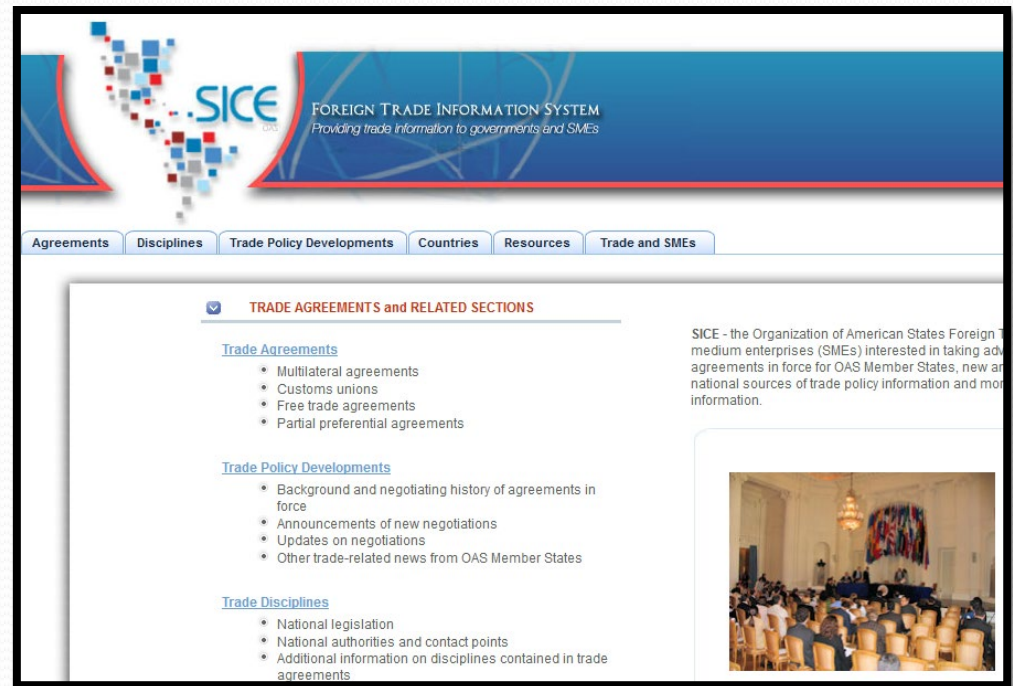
SICE
OAS

FOREIGN TRADE INFORMATION SYSTEM
Providing trade information to governments and SMEs

Agreements | Disciplines | Trade Policy Developments | Countries | Resources | Trade and SMEs

TRADE AGREEMENTS and RELATED SECTIONS

Trade Agreements
- Multilateral agreements
- Customs unions
- Free trade agreements
- Partial preferential agreements

Trade Policy Developments
- Background and negotiating history of agreements in force
- Announcements of new negotiations
- Updates on negotiations
- Other trade-related news from OAS Member States

Trade Disciplines
- National legislation
- National authorities and contact points
- Additional information on disciplines contained in trade agreements

SICE - the Organization of American States Foreign T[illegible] medium enterprises (SMEs) interested in taking adv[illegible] agreements in force for OAS Member States, new an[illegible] national sources of trade policy information and mor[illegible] information.